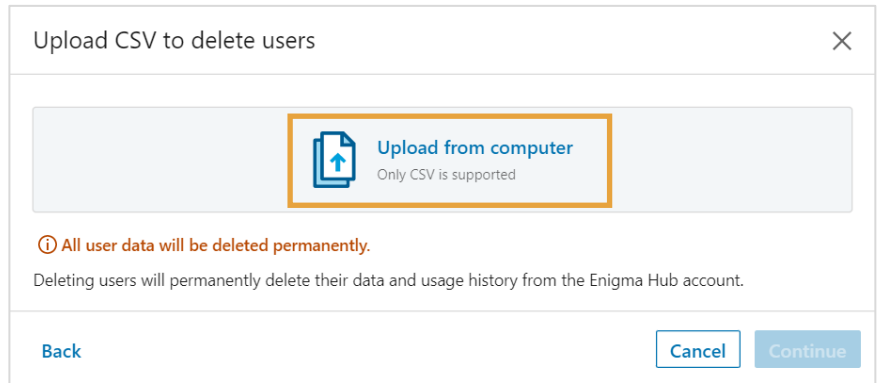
Upload CSV to delete users

Upload from computer
Only CSV is supported

All user data will be deleted permanently.

Deleting users will permanently delete their data and usage history from the Enigma Hub account.

Back

Cancel

Continue